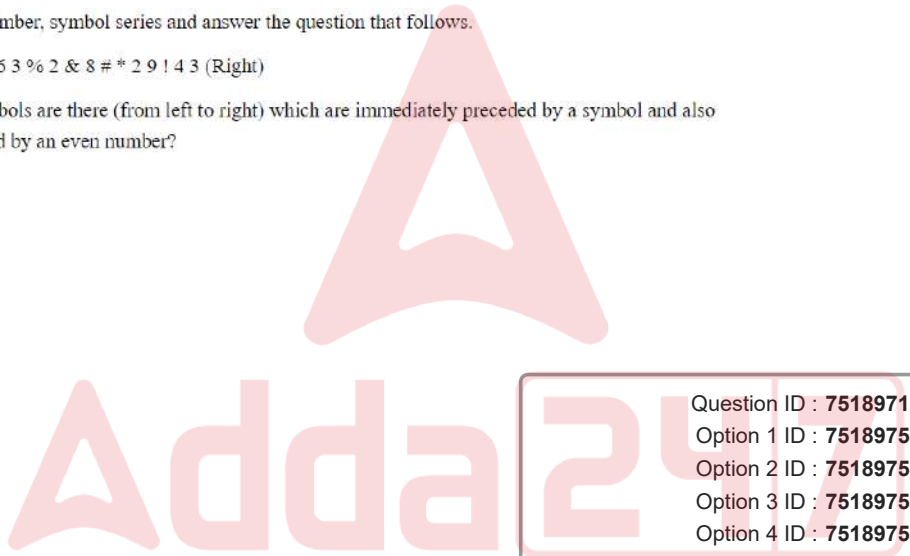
mber, symbol series and answer the question that follows.

5 3 % 2 & 8 # * 2 9 ! 4 3 (Right)

bols are there (from left to right) which are immediately preceded by a symbol and also d by an even number?

Adda247

Question ID : 7518971
Option 1 ID : 7518975
Option 2 ID : 7518975
Option 3 ID : 7518975
Option 4 ID : 7518975